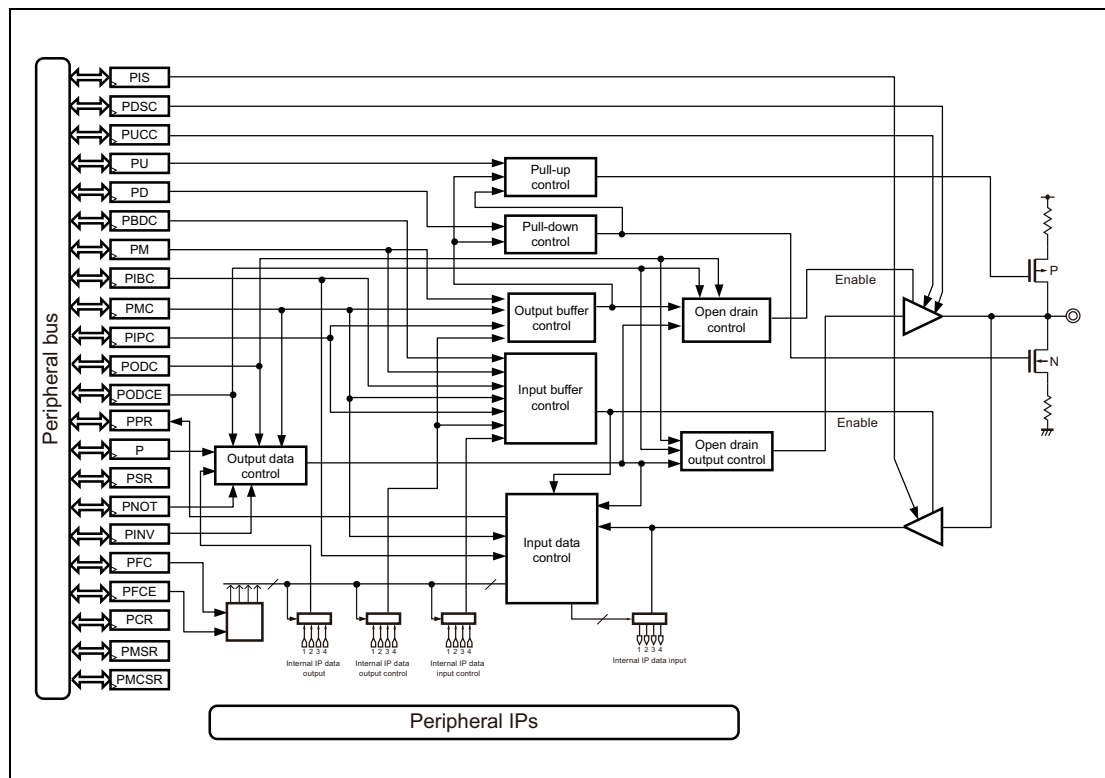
Peripheral bus

PIS
PDSC
PUCC
PU
PD
PBDC
PM
PIBC
PMC
PIPC
PODC
PODCE
PPR
P
PSR
PNOT
PINV
PFC
PFCE
PCR
PMSR
PMCSR

Pull-up control
Pull-down control
Output buffer control
Open drain control
Input buffer control
Open drain output control
Output data control
Input data control

Enable
P
Enable
N

1 2 3 4
Internal IP data output
1 2 3 4
Internal IP data output control
1 2 3 4
Internal IP data input control
1 2 3 4
Internal IP data input

Peripheral IPs